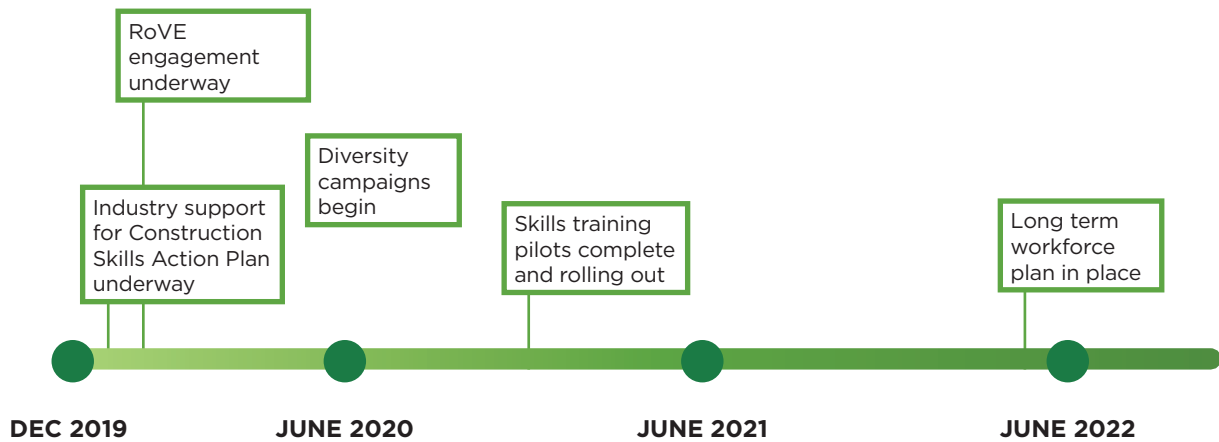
RoVE engagement underway

Industry support for Construction Skills Action Plan underway

Diversity campaigns begin

Skills training pilots complete and rolling out

Long term workforce plan in place

DEC 2019

JUNE 2020

JUNE 2021

JUNE 2022